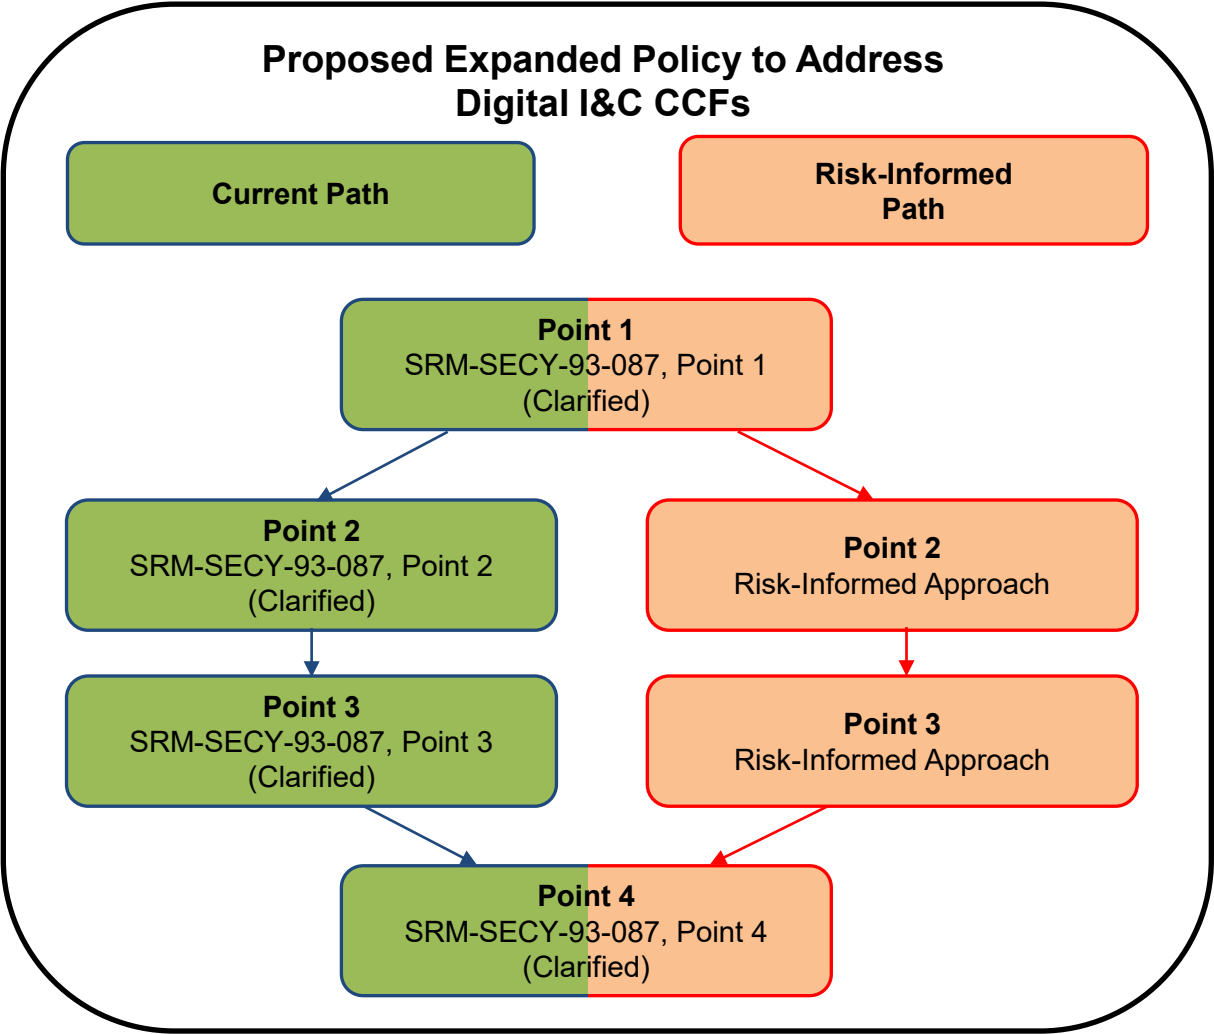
Proposed Expanded Policy to Address Digital I&C CCFs

Current Path

Risk-Informed Path

Point 1
SRM-SECY-93-087, Point 1
(Clarified)

Point 2
SRM-SECY-93-087, Point 2
(Clarified)

Point 2
Risk-Informed Approach

Point 3
SRM-SECY-93-087, Point 3
(Clarified)

Point 3
Risk-Informed Approach

Point 4
SRM-SECY-93-087, Point 4
(Clarified)